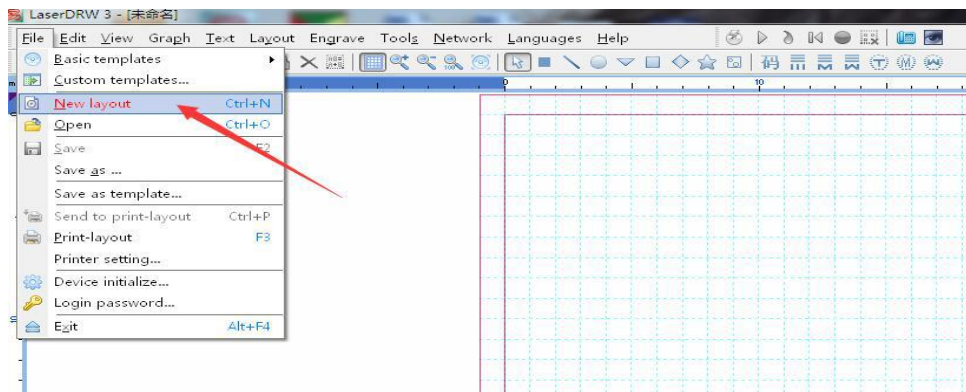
LaserDRW 3 - [未命名]

File Edit View Graph Text Layout Engrave Tools Network Languages Help

Basic templates
Custom templates...
New layout Ctrl+N
Open Ctrl+O
Save F2
Save as ...
Save as template...
Send to print-layout Ctrl+P
Print-layout F3
Printer setting...
Device initialize...
Login password...
Exit Alt+F4

0
10